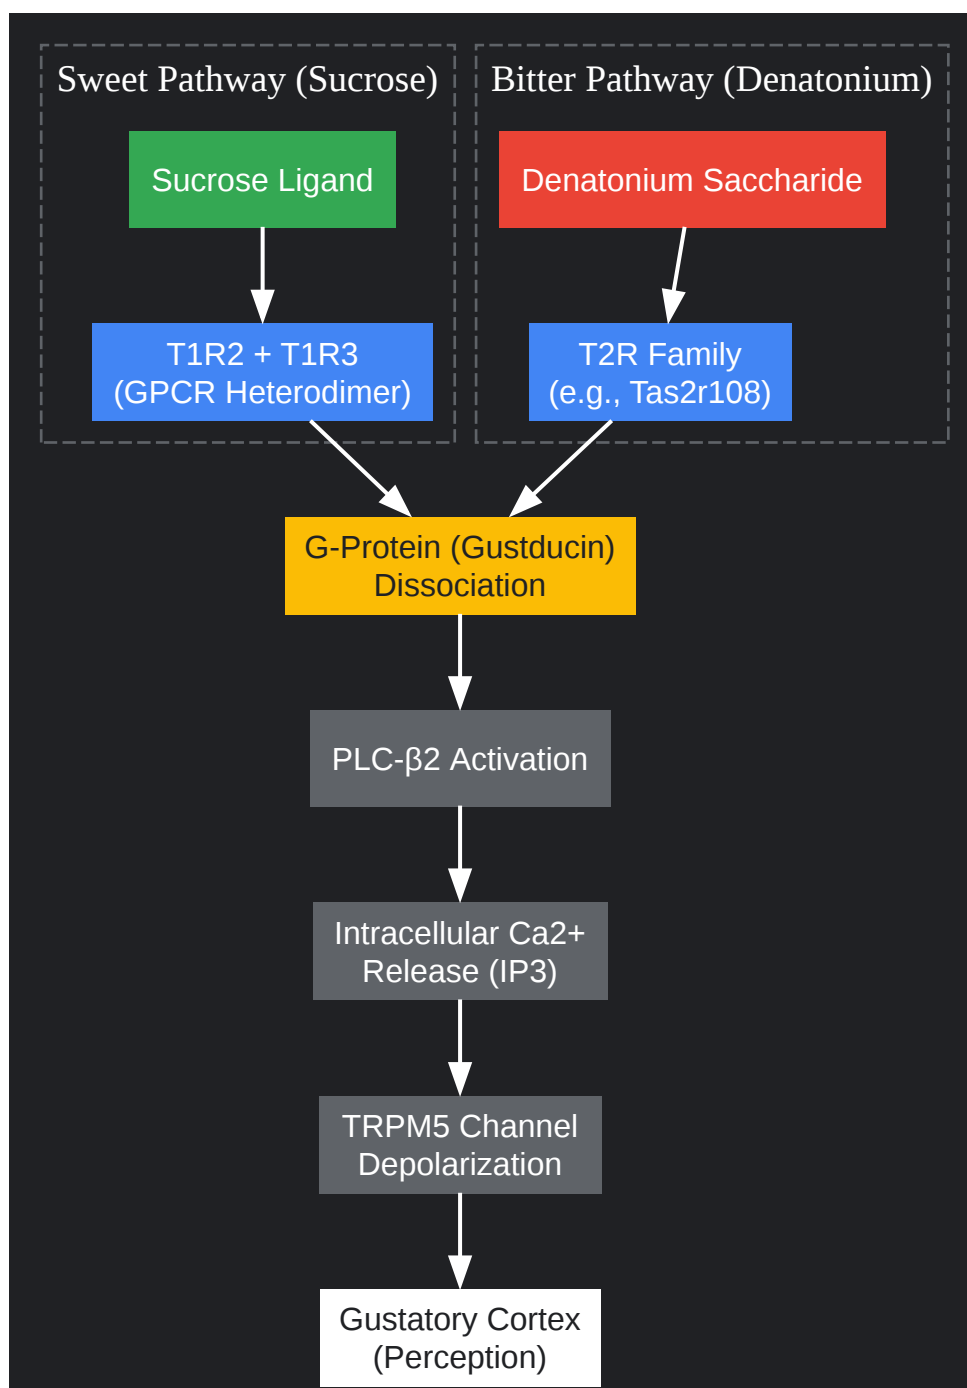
Sweet Pathway (Sucrose)

Sucrose Ligand

T1R2 + T1R3 (GPCR Heterodimer)

Bitter Pathway (Denatonium)

Denatonium Saccharide

T2R Family (e.g., Tas2r108)

G-Protein (Gustducin) Dissociation

PLC-β2 Activation

Intracellular Ca2+ Release (IP3)

TRPM5 Channel Depolarization

Gustatory Cortex (Perception)